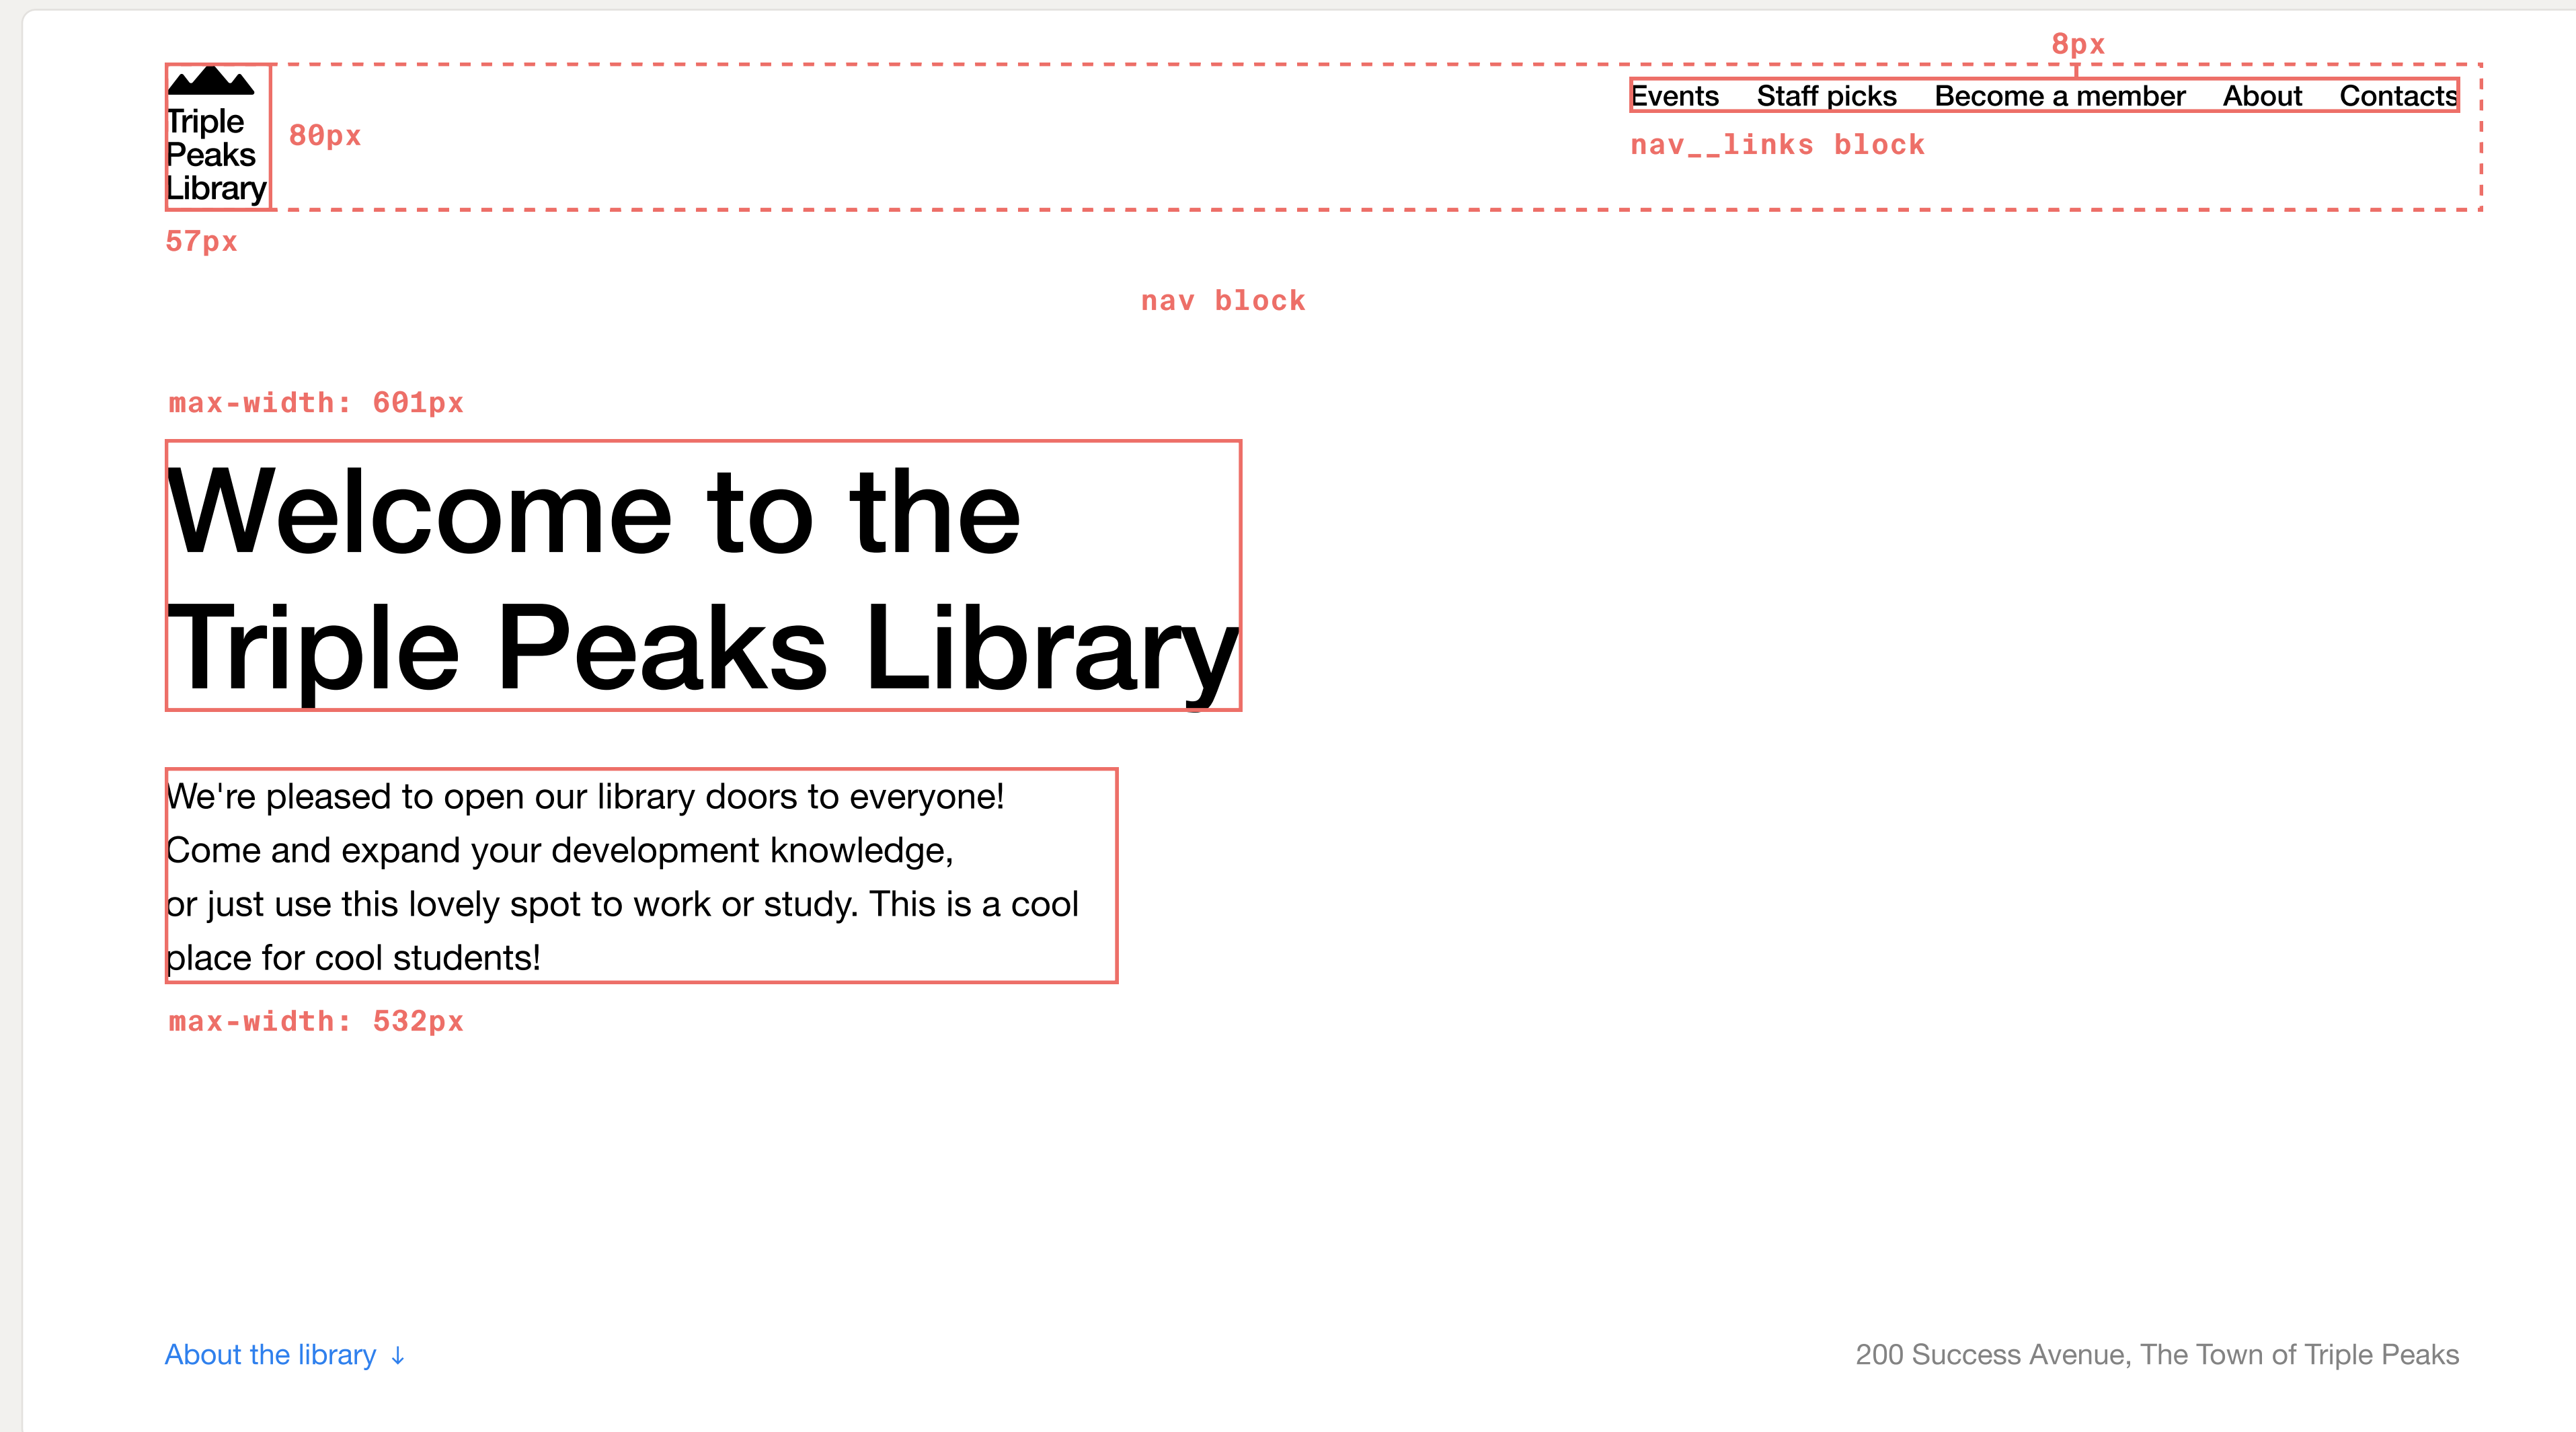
8px

Triple Peaks Library

80px

Events Staff picks Become a member About Contacts

nav__links block

57px

nav block

max-width: 601px

Welcome to the Triple Peaks Library

We're pleased to open our library doors to everyone!
Come and expand your development knowledge,
or just use this lovely spot to work or study. This is a cool place for cool students!

max-width: 532px

About the library ↓

200 Success Avenue, The Town of Triple Peaks